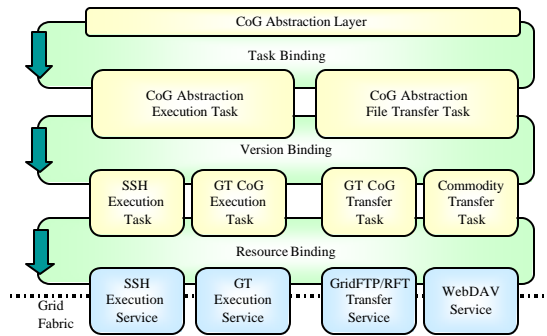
CoG Abstraction Layer

Task Binding

CoG Abstraction Execution Task

CoG Abstraction File Transfer Task

Version Binding

SSH Execution Task

GT CoG Execution Task

GT CoG Transfer Task

Commodity Transfer Task

Resource Binding

Grid Fabric

SSH Execution Service

GT Execution Service

GridFTP/RFT Transfer Service

WebDAV Service